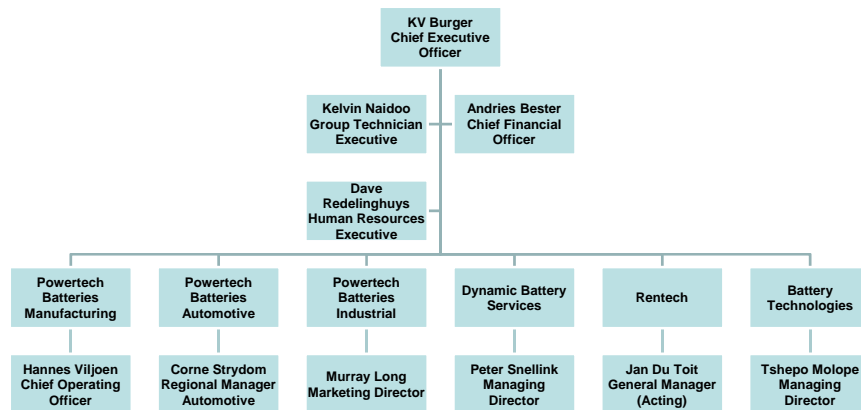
KV Burger
Chief Executive Officer

Kelvin Naidoo
Group Technician Executive

Andries Bester
Chief Financial Officer

Dave Redelinghuys
Human Resources Executive

Powertech Batteries Manufacturing

Hannes Viljoen
Chief Operating Officer

Powertech Batteries Automotive

Corne Strydom
Regional Manager Automotive

Powertech Batteries Industrial

Murray Long
Marketing Director

Dynamic Battery Services

Peter Snellink
Managing Director

Rentech

Jan Du Toit
General Manager (Acting)

Battery Technologies

Tshepo Molope
Managing Director